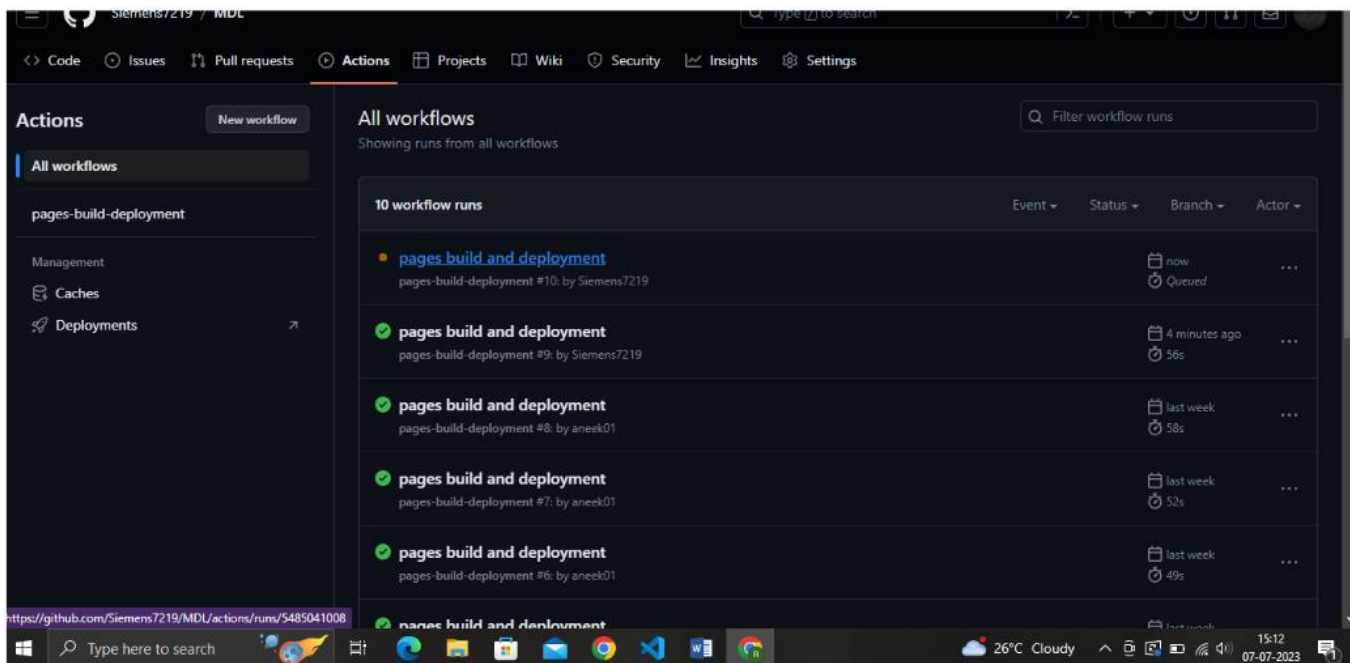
Siemens7219 / MDL

Type / to search

Code Issues Pull requests Actions Projects Wiki Security Insights Settings

Actions

New workflow

All workflows

pages-build-deployment

Management

Caches

Deployments

All workflows

Showing runs from all workflows

Filter workflow runs

10 workflow runs

Event Status Branch Actor

pages build and deployment
pages-build-deployment #10: by Siemens7219
now
Queued

pages build and deployment
pages-build-deployment #9: by Siemens7219
4 minutes ago
56s

pages build and deployment
pages-build-deployment #8: by aneek01
last week
58s

pages build and deployment
pages-build-deployment #7: by aneek01
last week
52s

pages build and deployment
pages-build-deployment #6: by aneek01
last week
49s

pages build and deployment
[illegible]

https://github.com/Siemens7219/MDL/actions/runs/5485041008

Type here to search

26°C Cloudy

15:12
07-07-2023